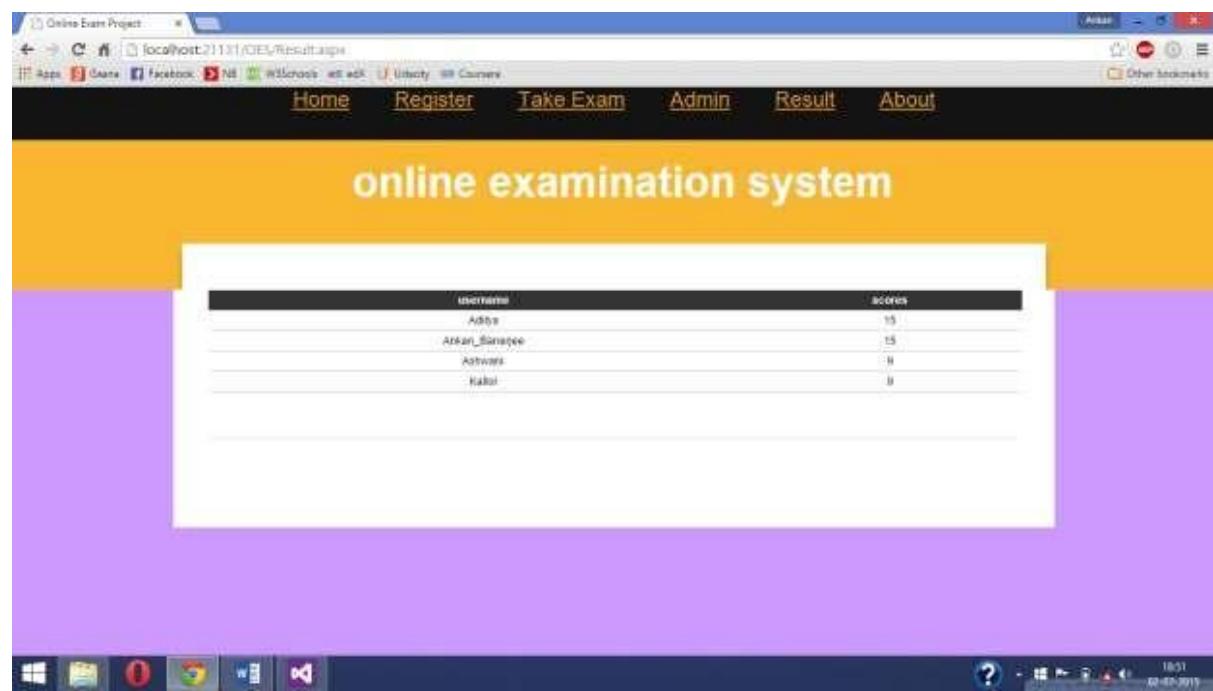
Online Exam Project

localhost:21131/OES/Result.aspx

Apps Gaana Facebook N8 W3Schools edX Udacity Coursera

Other bookmarks

Ankan

Home Register Take Exam Admin Result About

online examination system

| username | scores |
|---|---|
| Aditya | 15 |
| Ankan_Banerjee | 15 |
| Ashwani | 9 |
| Kallol | 9 |

18:51
02-07-2015